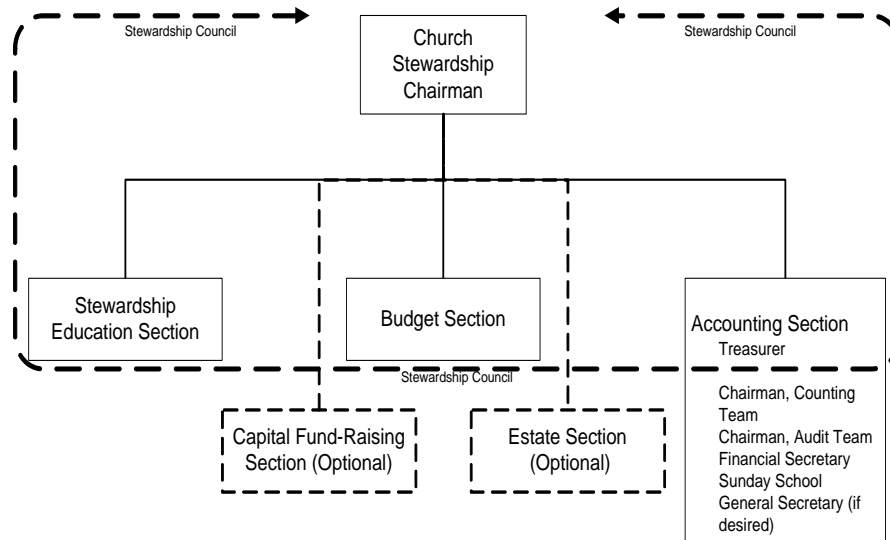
Stewardship Council

Stewardship Council

Church Stewardship Chairman

Stewardship Education Section

Budget Section

Accounting Section
Treasurer

Stewardship Council

Chairman, Counting Team
Chairman, Audit Team
Financial Secretary
Sunday School General Secretary (if desired)

Capital Fund-Raising Section (Optional)

Estate Section (Optional)